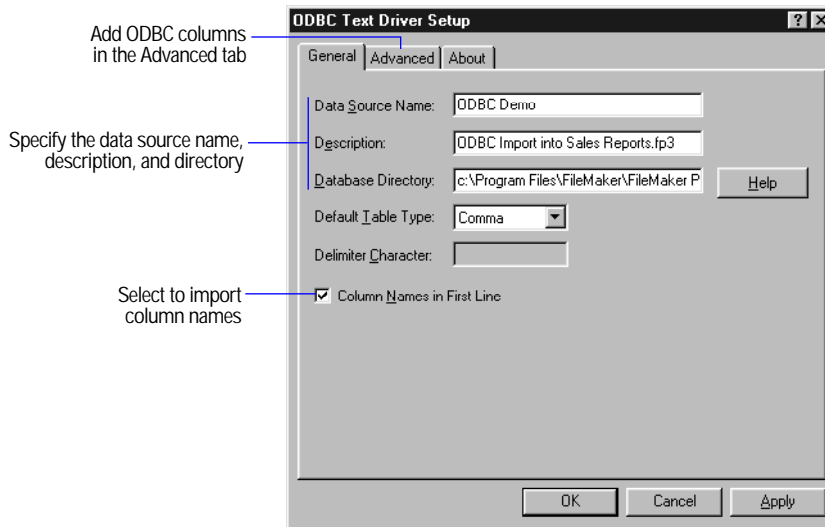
Add ODBC columns in the Advanced tab

Specify the data source name, description, and directory

Select to import column names

ODBC Text Driver Setup

? X

General | Advanced | About

Data Source Name: ODBC Demo

Description: ODBC Import into Sales Reports.fp3

Database Directory: c:\Program Files\FileMaker\FileMaker P

Help

Default Table Type: Comma

Delimiter Character:

Column Names in First Line

OK

Cancel

Apply